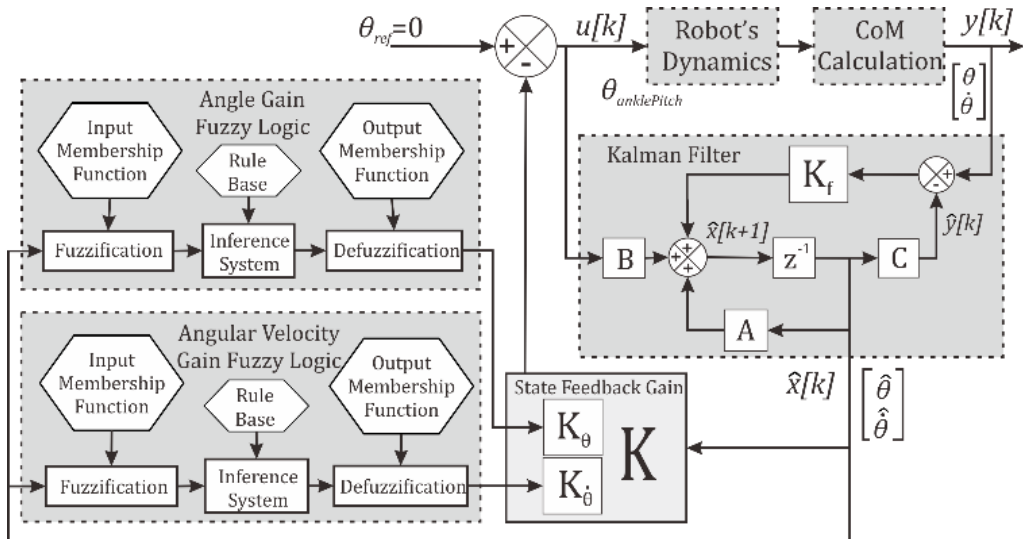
$\theta_{ref}$=0

+

-

$u[k]$

Robot's Dynamics

CoM Calculation

$y[k]$

$\theta_{anklePitch}$

$\begin{bmatrix}\theta \\ \dot{\theta}\end{bmatrix}$

Angle Gain Fuzzy Logic

Input Membership Function

Rule Base

Output Membership Function

Fuzzification

Inference System

Defuzzification

Kalman Filter

$K_f$

+

-

+

+

+

$\hat{x}[k+1]$

$\hat{y}[k]$

B

$z^{-1}$

C

A

Angular Velocity Gain Fuzzy Logic

Input Membership Function

Rule Base

Output Membership Function

Fuzzification

Inference System

Defuzzification

State Feedback Gain

$K_\theta$

$K_{\dot{\theta}}$

K

$\hat{x}[k]$

$\begin{bmatrix}\hat{\theta} \\ \hat{\dot{\theta}}\end{bmatrix}$